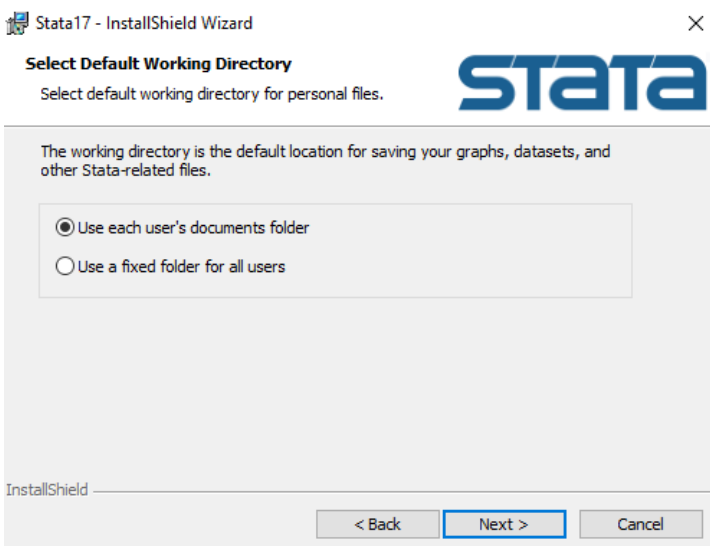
Stata17 - InstallShield Wizard

×

Select Default Working Directory

Select default working directory for personal files.

STATA

The working directory is the default location for saving your graphs, datasets, and other Stata-related files.

Use each user's documents folder

Use a fixed folder for all users

InstallShield

< Back

Next >

Cancel